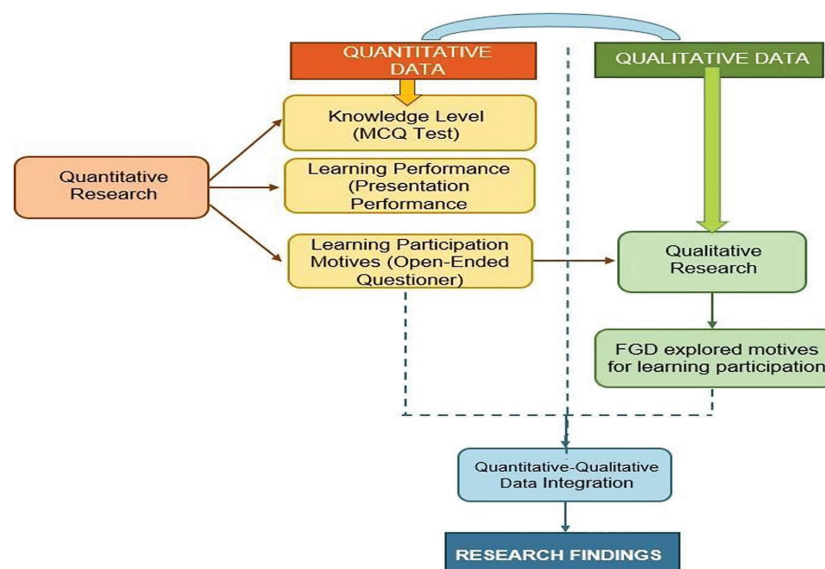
QUANTITATIVE DATA

QUALITATIVE DATA

Quantitative Research

Knowledge Level (MCQ Test)

Learning Performance (Presentation Performance

Learning Participation Motives (Open-Ended Questioner)

Qualitative Research

FGD explored motives for learning participation

Quantitative-Qualitative Data Integration

RESEARCH FINDINGS